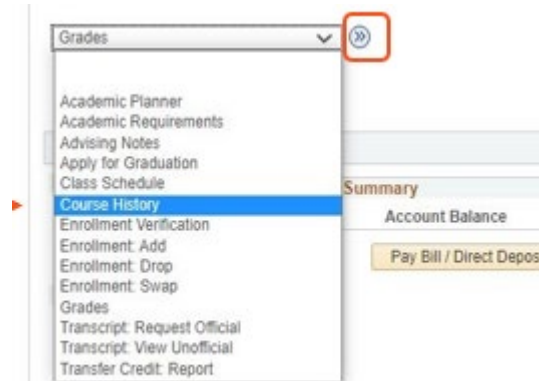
Grades

Academic Planner
Academic Requirements
Advising Notes
Apply for Graduation
Class Schedule
Course History
Enrollment Verification
Enrollment: Add
Enrollment: Drop
Enrollment: Swap
Grades
Transcript: Request Official
Transcript: View Unofficial
Transfer Credit: Report

Summary
Account Balance
Pay Bill / Direct Depos